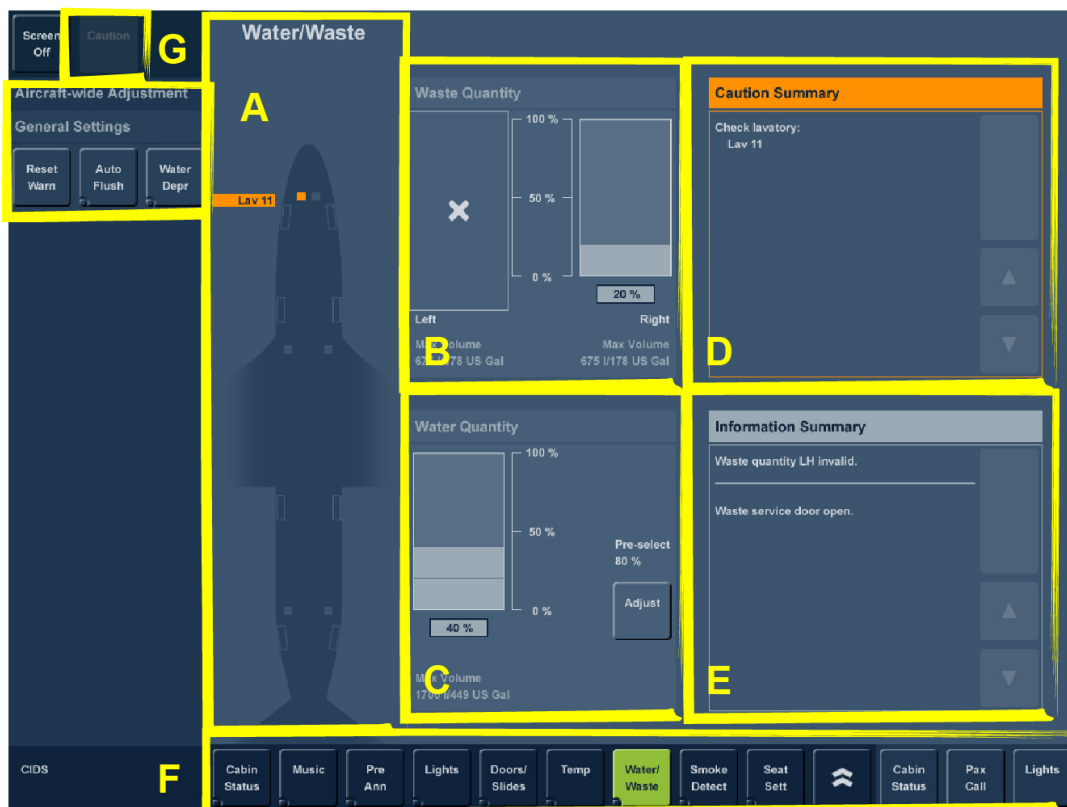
Screen Off

Caution

G

Water/Waste

Aircraft-wide Adjustment

General Settings

Reset Warn

Auto Flush

Water Depr

A

Lav 11

Waste Quantity

100 %

50 %

0 %

20 %

Left

Right

Max Volume 675 l/178 US Gal

B

Max Volume 675 l/178 US Gal

Caution Summary

Check lavatory: Lav 11

D

Water Quantity

100 %

50 %

0 %

40 %

Pre-select 80 %

Adjust

Max Volume 1700 l/449 US Gal

C

Information Summary

Waste quantity LH invalid.

Waste service door open.

E

CIDS

F

Cabin Status

Music

Pre Ann

Lights

Doors/ Slides

Temp

Water/ Waste

Smoke Detect

Seat Sett

Cabin Status

Pax Call

Lights